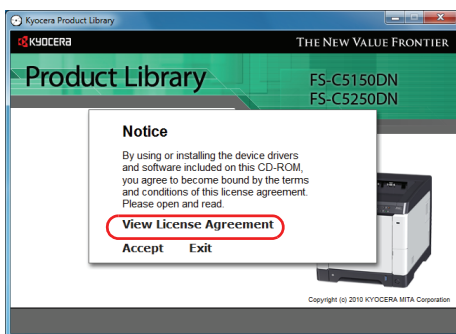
Kyocera Product Library

KYOCERA

THE NEW VALUE FRONTIER

Product Library

FS-C5150DN
FS-C5250DN

Notice

By using or installing the device drivers and software included on this CD-ROM, you agree to become bound by the terms and conditions of this license agreement. Please open and read.

View License Agreement

Accept Exit

Copyright (c) 2010 KYOCERA MITA Corporation